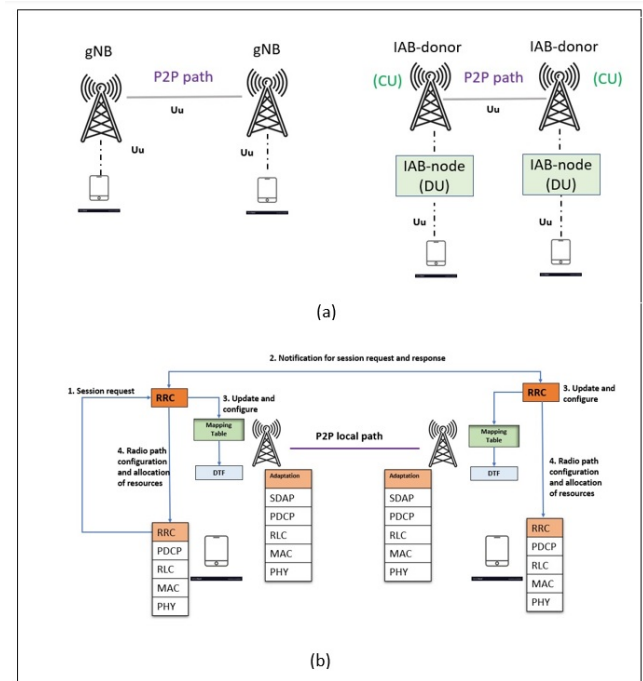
gNB

gNB

P2P path

Uu

Uu

Uu

IAB-donor

IAB-donor

(CU)

P2P path

(CU)

Uu

IAB-node (DU)

IAB-node (DU)

Uu

Uu

(a)

2. Notification for session request and response

1. Session request

RRC

3. Update and configure

Mapping Table

DTF

4. Radio path configuration and allocation of resources

P2P local path

Adaptation

SDAP

PDCP

RLC

MAC

PHY

Adaptation

SDAP

PDCP

RLC

MAC

PHY

RRC

3. Update and configure

Mapping Table

DTF

4. Radio path configuration and allocation of resources

RRC

PDCP

RLC

MAC

PHY

RRC

PDCP

RLC

MAC

PHY

(b)